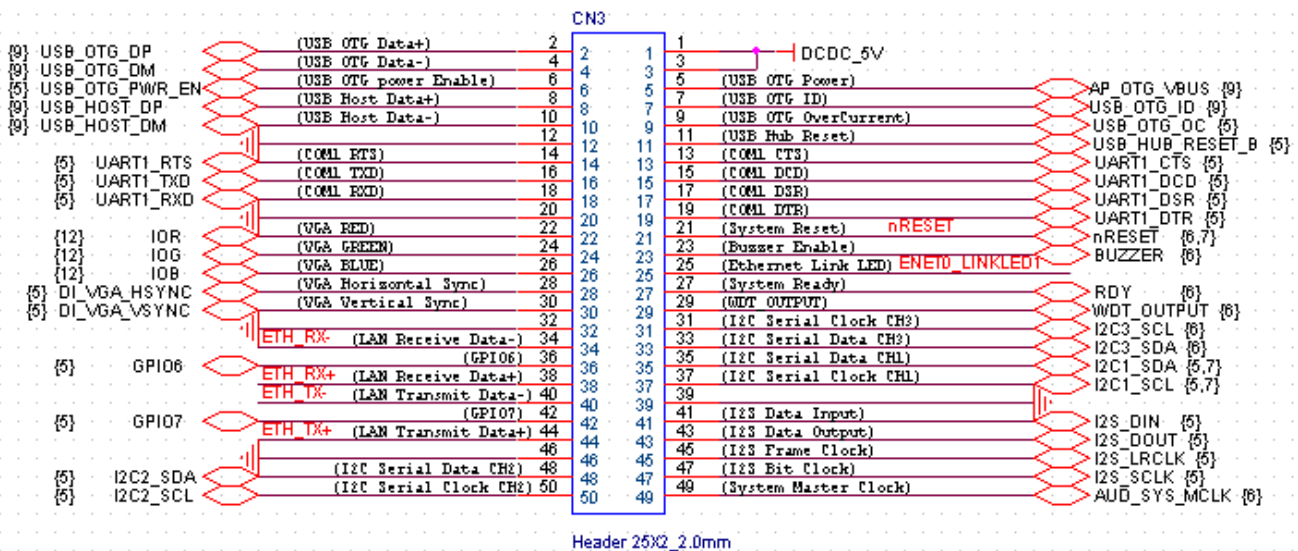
CN3

{9} USB_OTG_DP (USB OTG Data+) 2
{9} USB_OTG_DM (USB OTG Data-) 4
{5} USB_OTG_PWR_EN (USB OTG power Enable) 6
{9} USB_HOST_DP (USB Host Data+) 8
{9} USB_HOST_DM (USB Host Data-) 10
12
{5} UART1_RTS (COM1 RTS) 14
{5} UART1_TXD (COM1 TXD) 16
{5} UART1_RXD (COM1 RXD) 18
20
{12} IOR (VGA RED) 22
{12} IOG (VGA GREEN) 24
{12} IOB (VGA BLUE) 26
{5} DI_VGA_HSYNC (VGA Horizontal Sync) 28
{5} DI_VGA_VSYNC (VGA Vertical Sync) 30
32
ETH_RX- (LAN Receive Data-) 34
{5} GPIO6 (GPIO6) 36
ETH_RX+ (LAN Receive Data+) 38
ETH_TX- (LAN Transmit Data-) 40
{5} GPIO7 (GPIO7) 42
ETH_TX+ (LAN Transmit Data+) 44
46
{5} I2C2_SDA (I2C Serial Data CH2) 48
{5} I2C2_SCL (I2C Serial Clock CH2) 50

2 1
4 3
6 5
8 7
10 9
12 11
14 13
16 15
18 17
20 19
22 21
24 23
26 25
28 27
30 29
32 31
34 33
36 35
38 37
40 39
42 41
44 43
46 45
48 47
50 49

1
3 DCDC_5V
5 (USB OTG Power) AP_OTG_VBUS {9}
7 (USB OTG ID) USB_OTG_ID {9}
9 (USB OTG OverCurrent) USB_OTG_OC {5}
11 (USB Hub Reset) USB_HUB_RESET_B {5}
13 (COM1 CTS) UART1_CTS {5}
15 (COM1 DCD) UART1_DCD {5}
17 (COM1 DSR) UART1_DSR {5}
19 (COM1 DTR) UART1_DTR {5}
21 (System Reset) nRESET nRESET {6,7}
23 (Buzzer Enable) BUZZER {6}
25 (Ethernet Link LED) ENET0_LINKLED1
27 (System Ready) RDY {6}
29 (WDT OUTPUT) WDT_OUTPUT {6}
31 (I2C Serial Clock CH3) I2C3_SCL {6}
33 (I2C Serial Data CH3) I2C3_SDA {6}
35 (I2C Serial Data CH1) I2C1_SDA {5,7}
37 (I2C Serial Clock CH1) I2C1_SCL {5,7}
39
41 (I2S Data Input) I2S_DIN {5}
43 (I2S Data Output) I2S_DOUT {5}
45 (I2S Frame Clock) I2S_LRCLK {5}
47 (I2S Bit Clock) I2S_SCLK {5}
49 (System Master Clock) AUD_SYS_MCLK {6}

Header 25X2_2.0mm